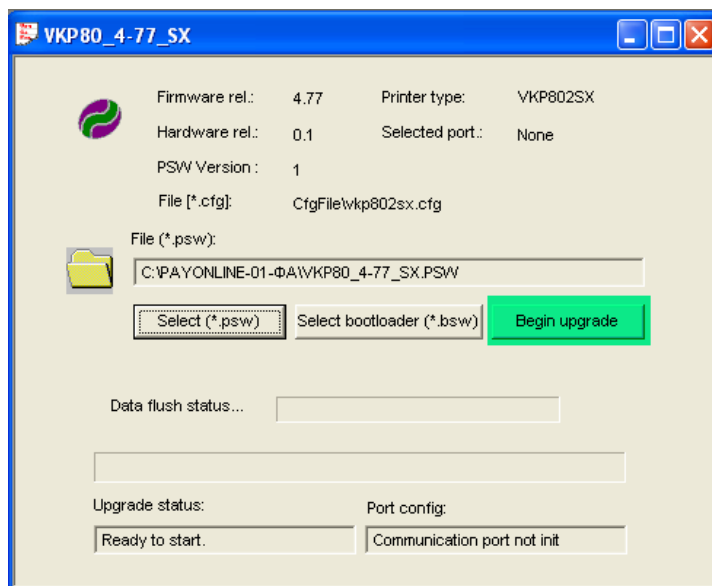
VKP80_4-77_SX

Firmware rel.: 4.77
Printer type: VKP802SX
Hardware rel.: 0.1
Selected port.: None
PSW Version : 1
File [*.cfg]: CfgFile\wkp802sx.cfg

File (*.psw):
C:\PAYONLINE-01-ФА\VKP80_4-77_SX.PSW

Select (*.psw)
Select bootloader (*.bsw)
Begin upgrade

Data flush status...

Upgrade status:
Ready to start.
Port config:
Communication port not init